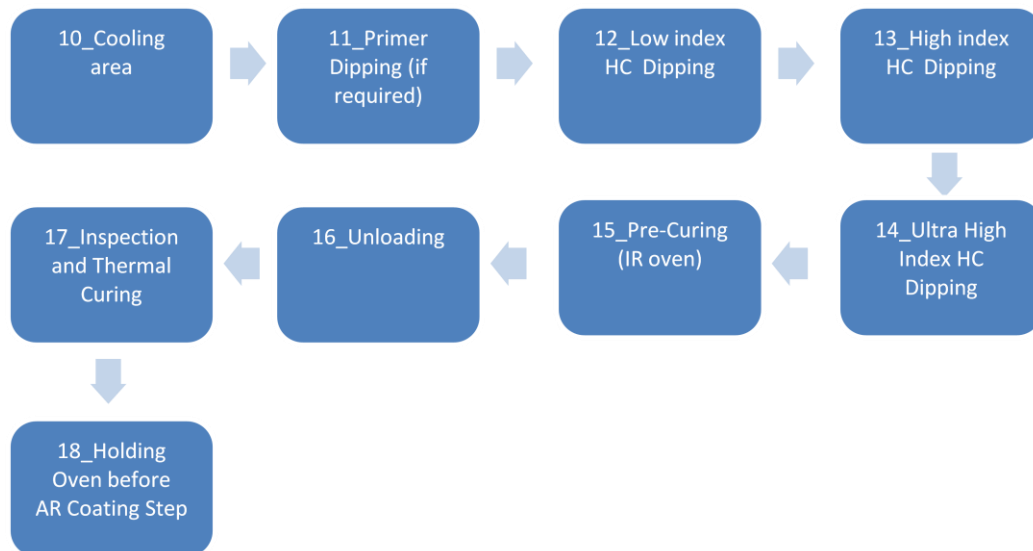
10_Cooling area

11_Primer Dipping (if required)

12_Low index HC Dipping

13_High index HC Dipping

14_Ultra High Index HC Dipping

15_Pre-Curing (IR oven)

16_Unloading

17_Inspection and Thermal Curing

18_Holding Oven before AR Coating Step